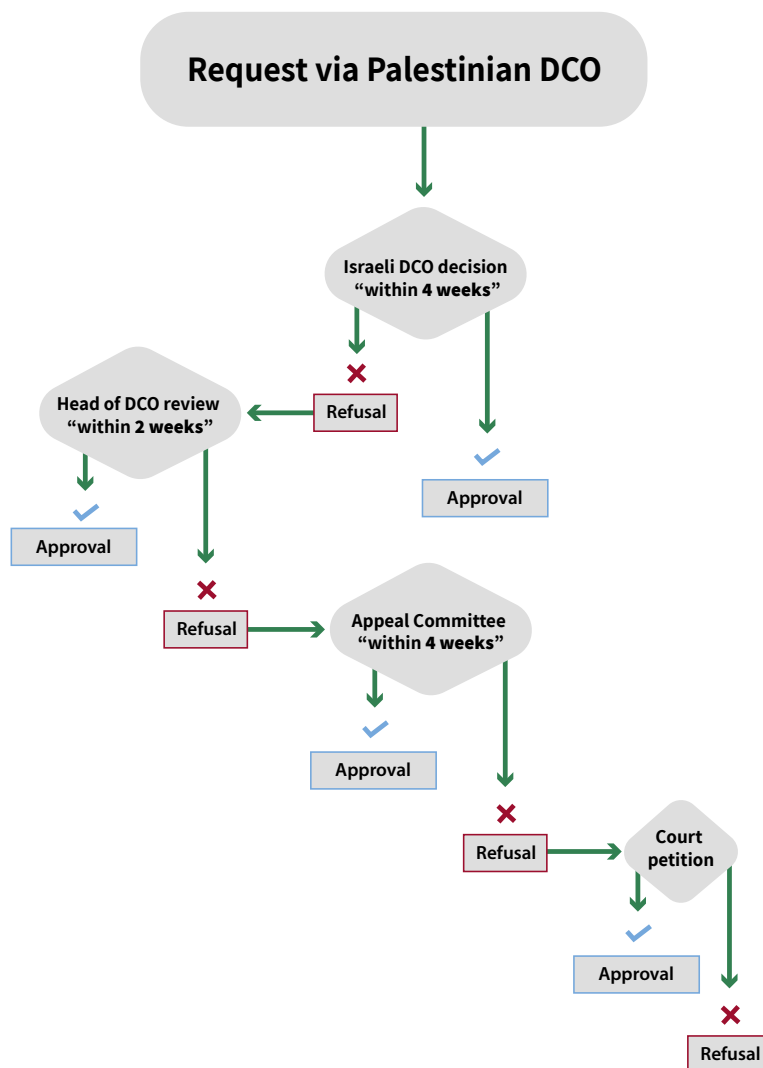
Request via Palestinian DCO

Israeli DCO decision
“within 4 weeks”

Refusal

Head of DCO review
“within 2 weeks”

Approval

Approval

Refusal

Appeal Committee
“within 4 weeks”

Approval

Refusal

Court petition

Approval

Refusal